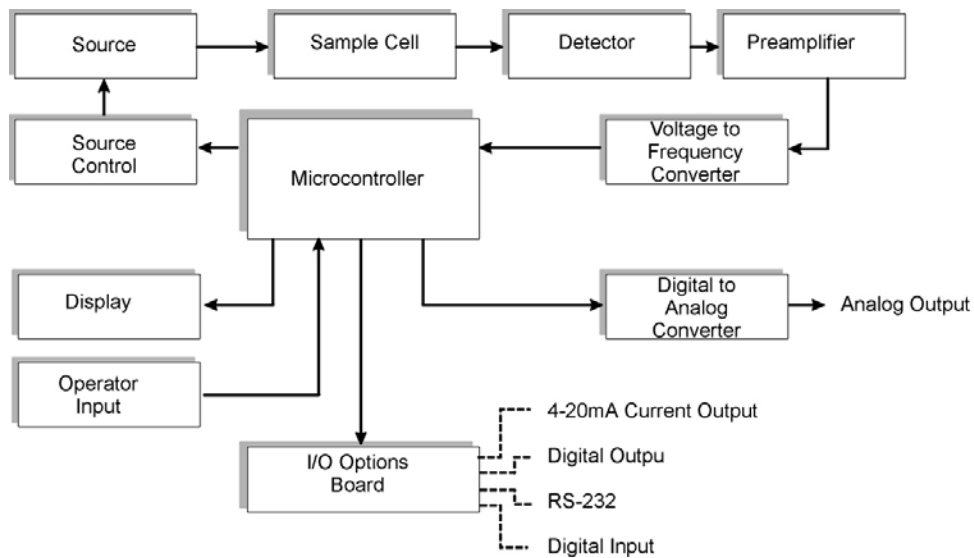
Source

Sample Cell

Detector

Preamplifier

Source Control

Microcontroller

Voltage to Frequency Converter

Display

Digital to Analog Converter

Analog Output

Operator Input

I/O Options Board

4-20mA Current Output

Digital Outpu

RS-232

Digital Input